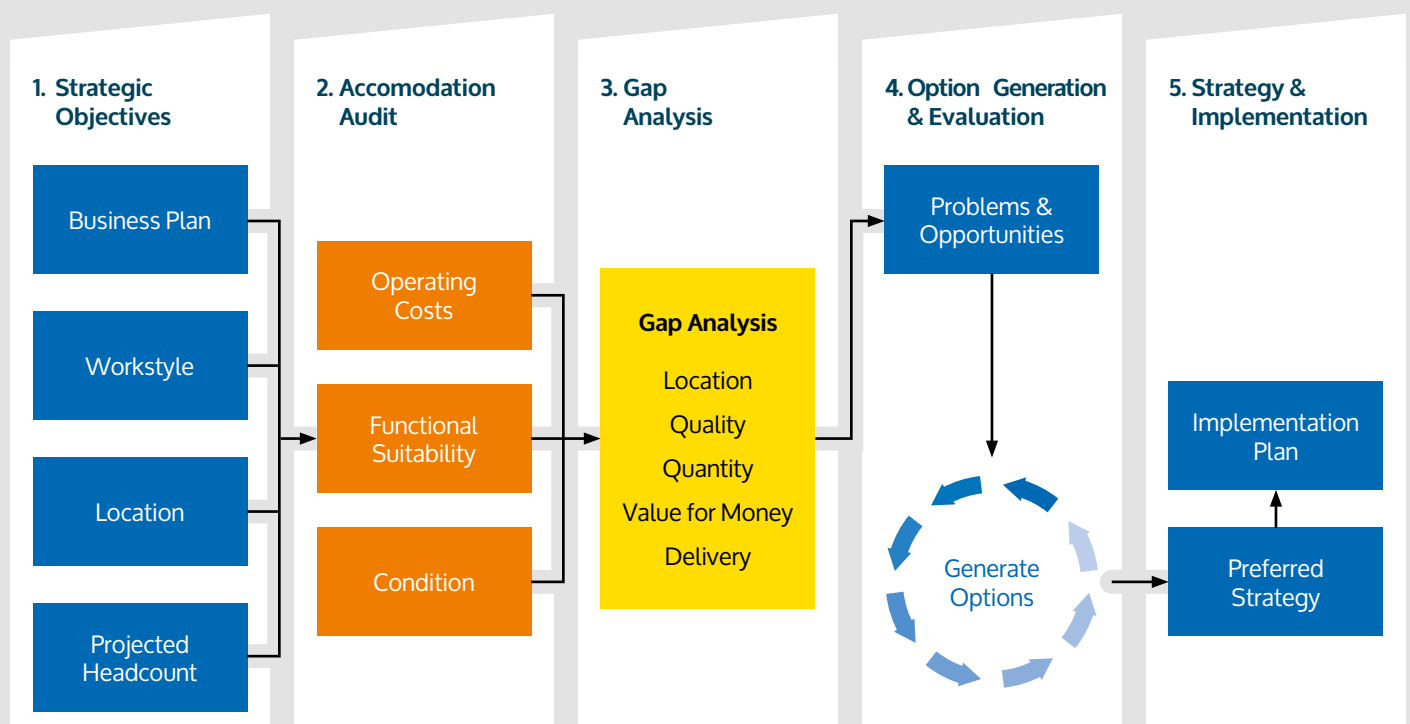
1. Strategic Objectives

Business Plan

Workstyle

Location

Projected Headcount

2. Accomodation Audit

Operating Costs

Functional Suitability

Condition

3. Gap Analysis

Gap Analysis

Location

Quality

Quantity

Value for Money

Delivery

4. Option Generation & Evaluation

Problems & Opportunities

Generate Options

5. Strategy & Implementation

Implementation Plan

Preferred Strategy